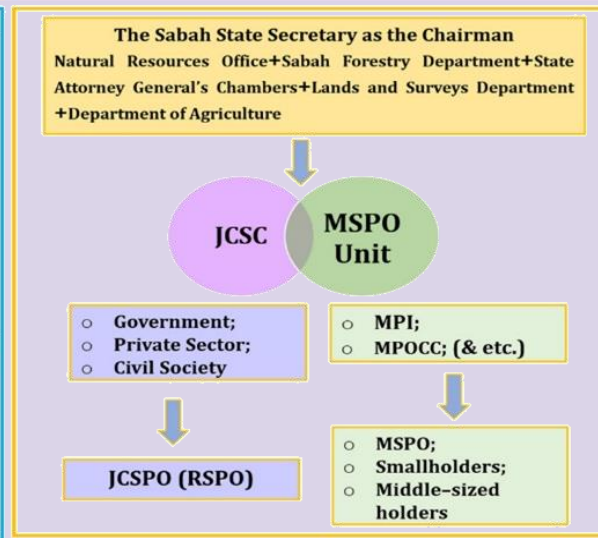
The Sabah State Secretary as the Chairman

Natural Resources Office+Sabah Forestry Department+State Attorney General's Chambers+Lands and Surveys Department +Department of Agriculture

JCSC

MSPO Unit

o Government;
o Private Sector;
o Civil Society

o MPI;
o MPOCC; (& etc.)

JCSPO (RSPO)

o MSPO;
o Smallholders;
o Middle-sized holders